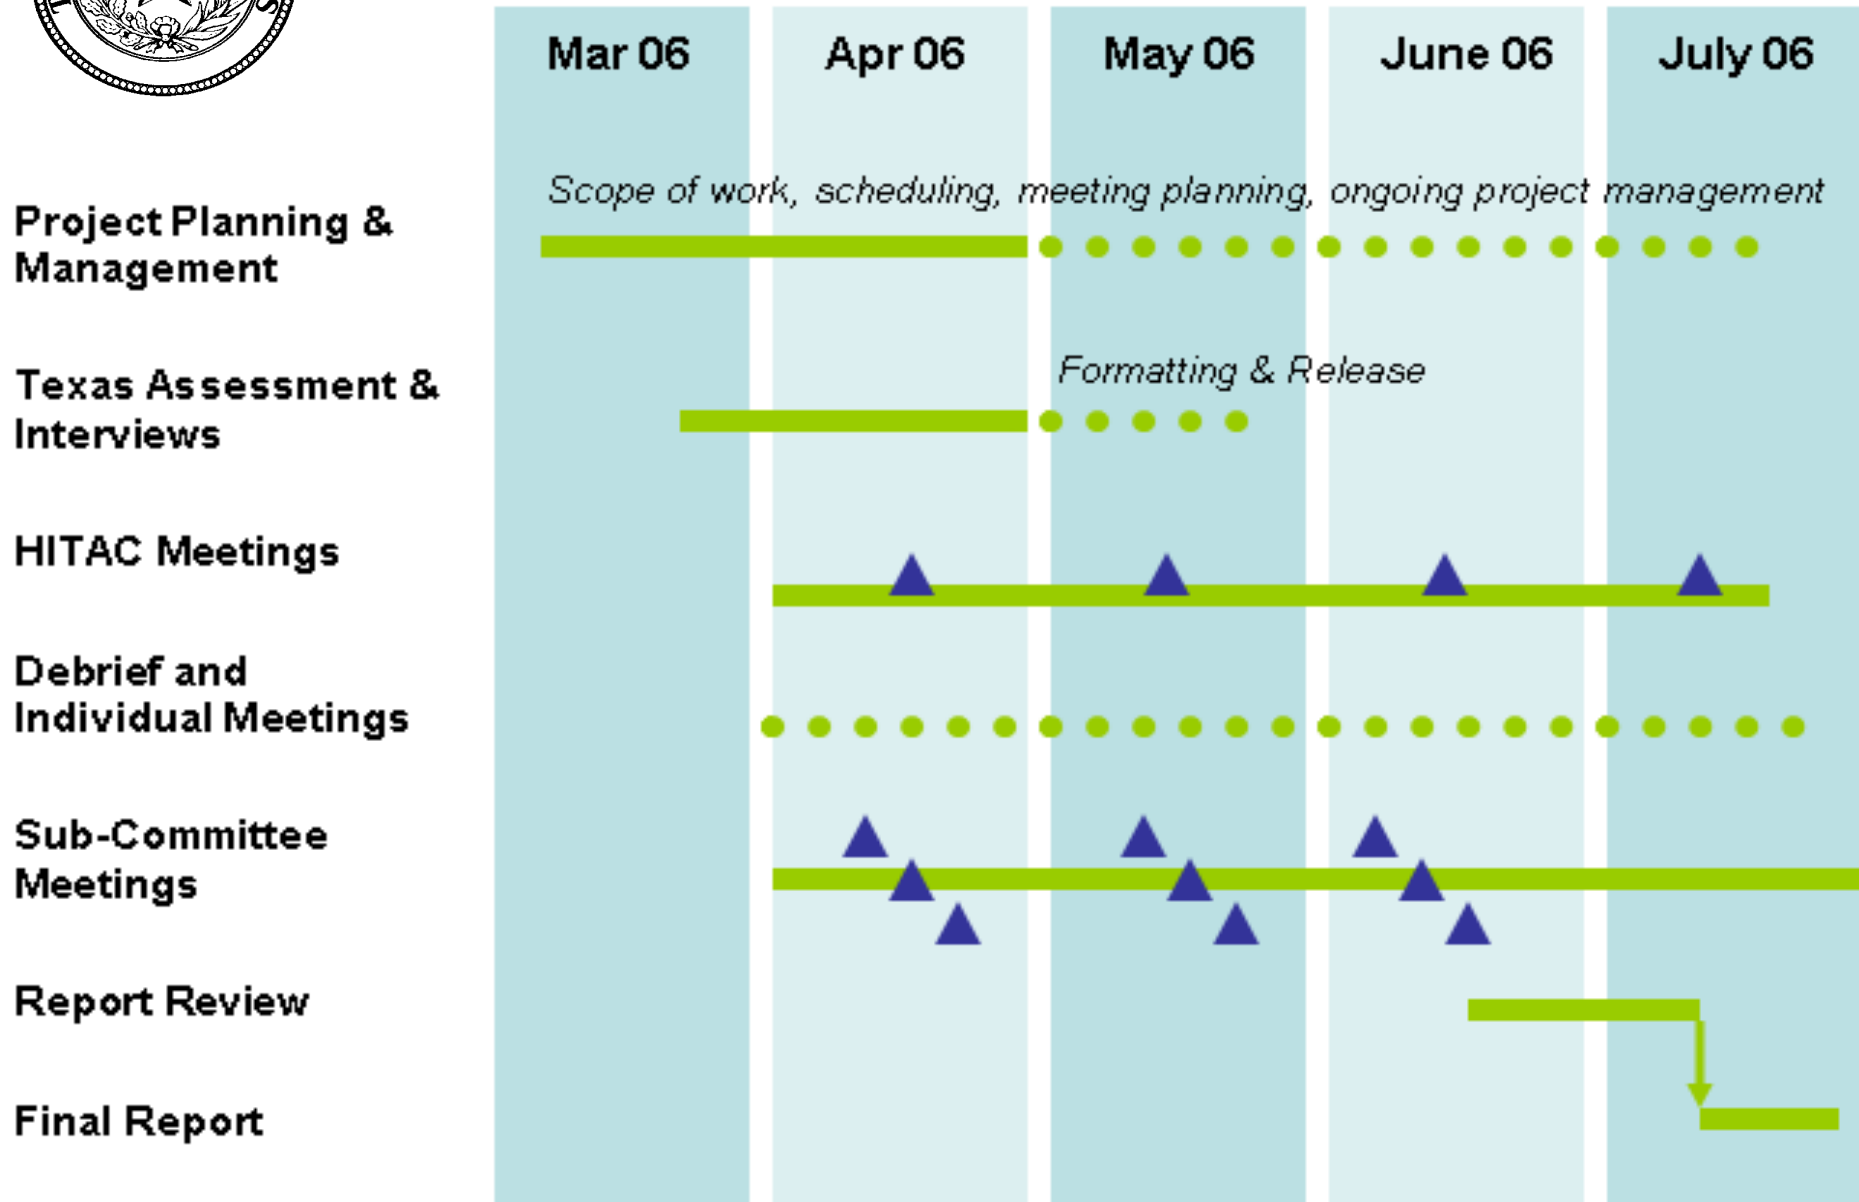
Mar 06 | Apr 06 | May 06 | June 06 | July 06

Scope of work, scheduling, meeting planning, ongoing project management

Project Planning & Management

Formatting & Release

Texas Assessment & Interviews

HITAC Meetings

Debrief and Individual Meetings

Sub-Committee Meetings

Report Review

Final Report